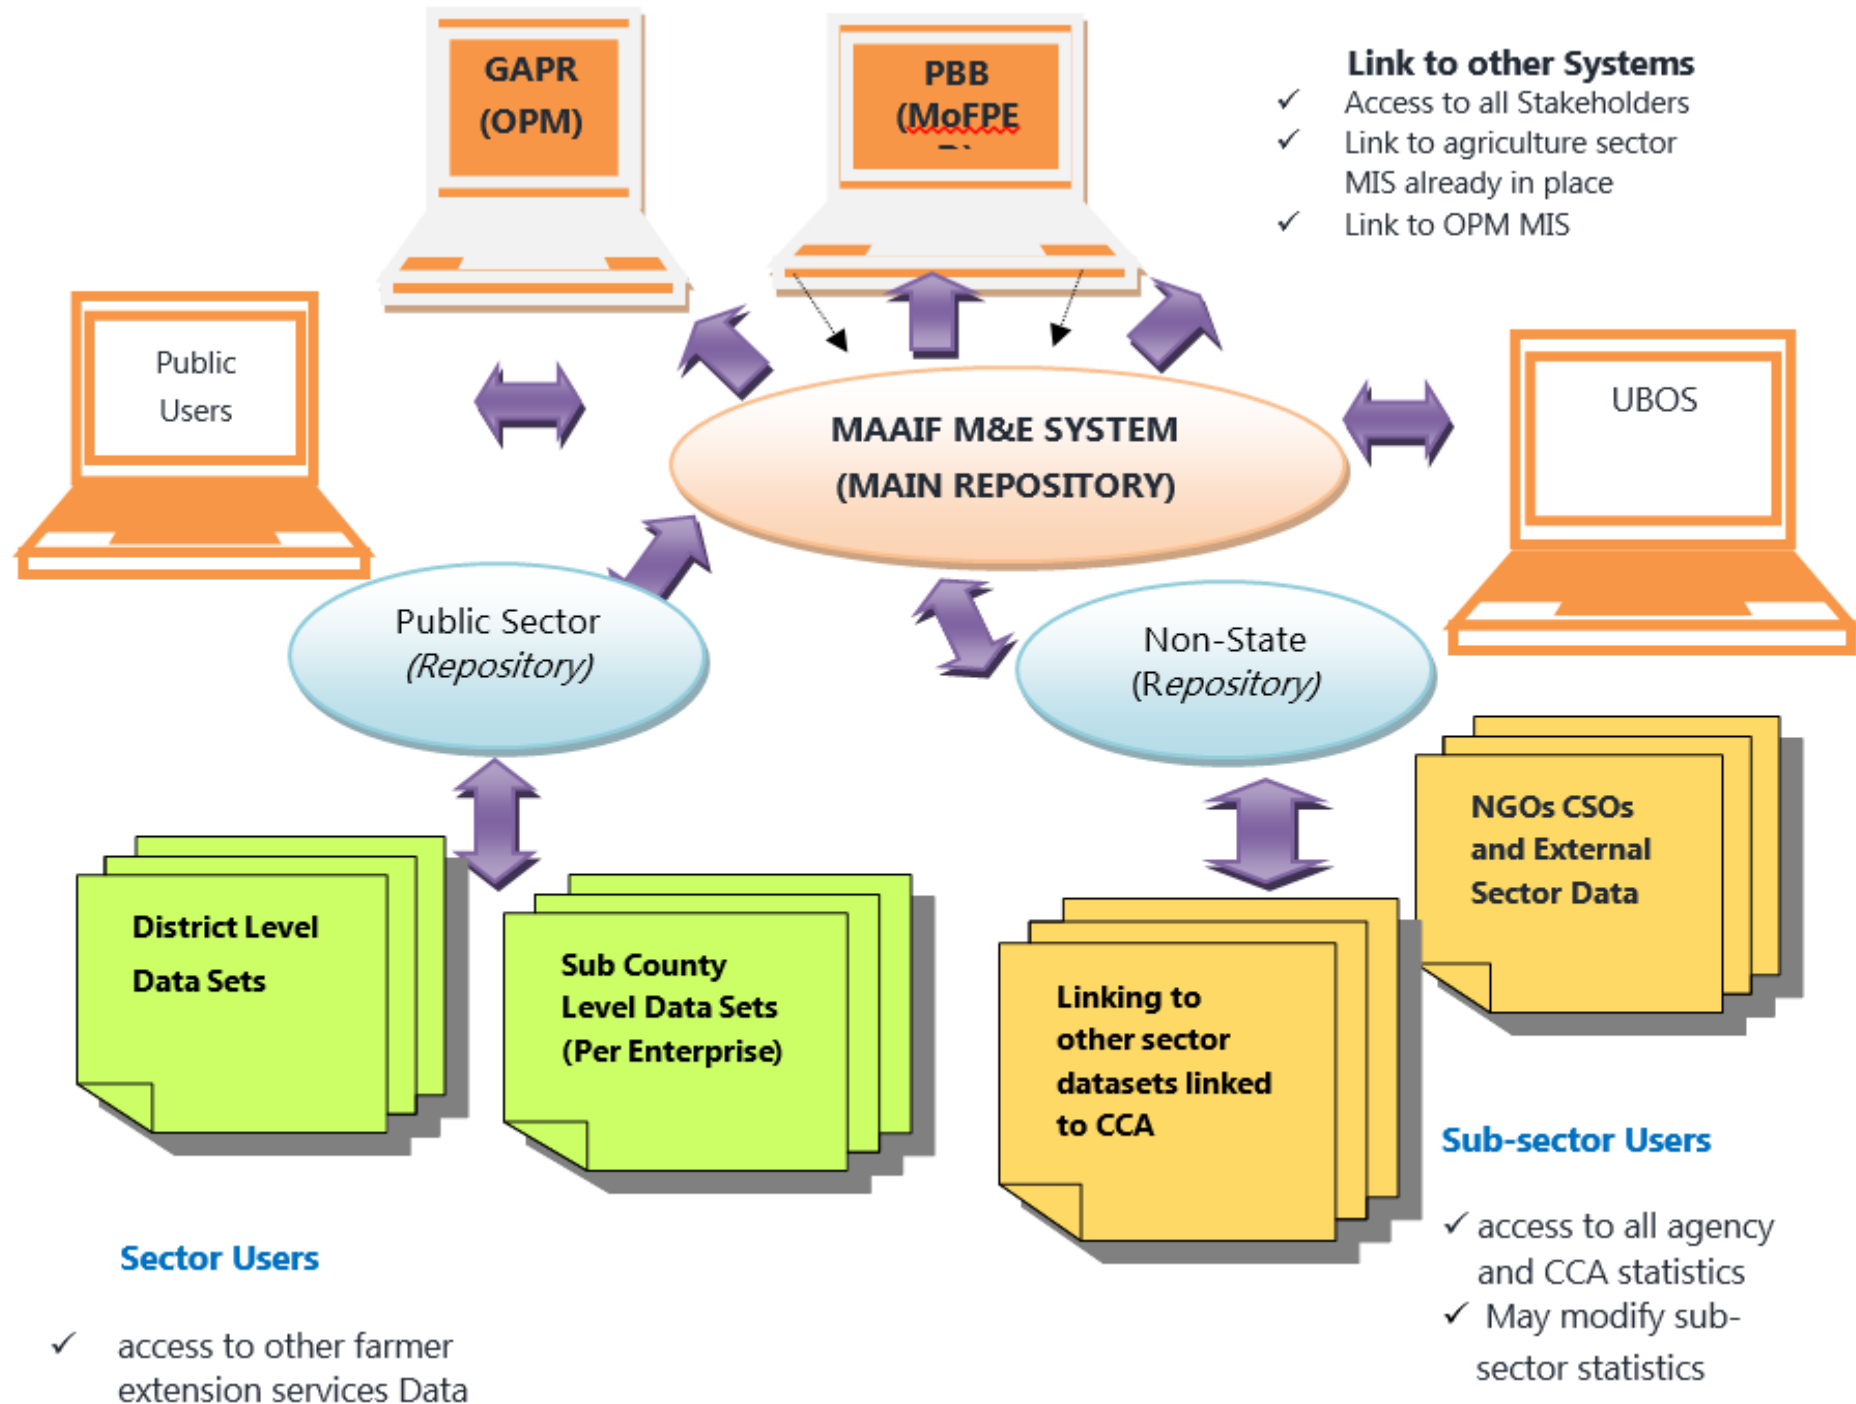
GAPR (OPM)

PBB (MoFPE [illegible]

Link to other Systems
✓ Access to all Stakeholders
✓ Link to agriculture sector MIS already in place
✓ Link to OPM MIS

Public Users

MAAIF M&E SYSTEM (MAIN REPOSITORY)

UBOS

Public Sector *(Repository)*

Non-State (Repository)

NGOs CSOs and External Sector Data

District Level Data Sets

Sub County Level Data Sets (Per Enterprise)

Linking to other sector datasets linked to CCA

Sub-sector Users

✓ access to all agency and CCA statistics
✓ May modify sub-sector statistics

Sector Users

✓ access to other farmer extension services Data